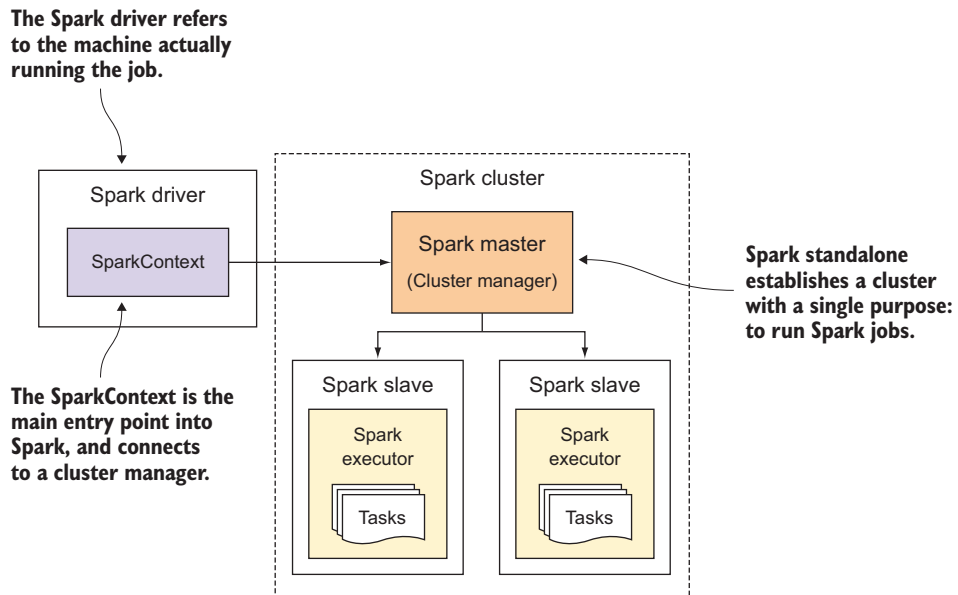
The Spark driver refers to the machine actually running the job.

Spark driver

SparkContext

Spark cluster

Spark master
(Cluster manager)

Spark standalone establishes a cluster with a single purpose: to run Spark jobs.

Spark slave

Spark executor

Tasks

Spark slave

Spark executor

Tasks

The SparkContext is the main entry point into Spark, and connects to a cluster manager.